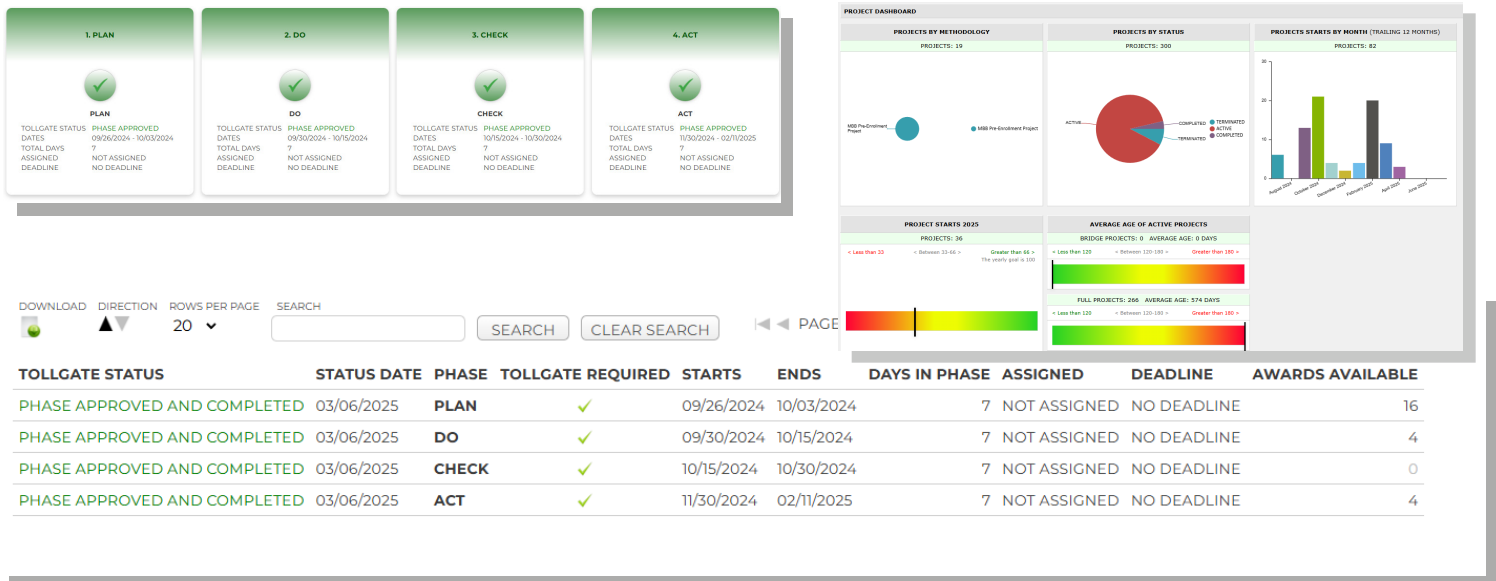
1. PLAN

PLAN
TOLLGATE STATUS PHASE APPROVED
DATES 09/26/2024 - 10/03/2024
TOTAL DAYS 7
ASSIGNED NOT ASSIGNED
DEADLINE NO DEADLINE

2. DO

DO
TOLLGATE STATUS PHASE APPROVED
DATES 09/30/2024 - 10/15/2024
TOTAL DAYS 7
ASSIGNED NOT ASSIGNED
DEADLINE NO DEADLINE

3. CHECK

CHECK
TOLLGATE STATUS PHASE APPROVED
DATES 10/15/2024 - 10/30/2024
TOTAL DAYS 7
ASSIGNED NOT ASSIGNED
DEADLINE NO DEADLINE

4. ACT

ACT
TOLLGATE STATUS PHASE APPROVED
DATES 11/30/2024 - 02/11/2025
TOTAL DAYS 7
ASSIGNED NOT ASSIGNED
DEADLINE NO DEADLINE

PROJECT DASHBOARD

PROJECTS BY METHODOLOGY
PROJECTS: 19
MBB Pre-Enrollment Project
MBB Pre-Enrollment Project

PROJECTS BY STATUS
PROJECTS: 300
ACTIVE
COMPLETED
TERMINATED
TERMINATED
ACTIVE
COMPLETED

PROJECTS STARTS BY MONTH (TRAILING 12 MONTHS)
PROJECTS: 82
30
20
10
0
August 2024
October 2024
December 2024
February 2025
April 2025
June 2025

PROJECT STARTS 2025
PROJECTS: 36
< Less than 33
< Between 33-66 >
Greater than 66 >
The yearly goal is 100

AVERAGE AGE OF ACTIVE PROJECTS
BRIDGE PROJECTS: 0 AVERAGE AGE: 0 DAYS
< Less than 120
< Between 120-180 >
Greater than 180 >
FULL PROJECTS: 266 AVERAGE AGE: 574 DAYS
< Less than 120
< Between 120-180 >
Greater than 180 >

DOWNLOAD
DIRECTION
ROWS PER PAGE
20
SEARCH
SEARCH
CLEAR SEARCH
PAGE

| TOLLGATE STATUS | STATUS DATE | PHASE | TOLLGATE REQUIRED | STARTS | ENDS | DAYS IN PHASE | ASSIGNED | DEADLINE | AWARDS AVAILABLE |
|---|---|---|---|---|---|---|---|---|---|
| PHASE APPROVED AND COMPLETED | 03/06/2025 | PLAN | ✓ | 09/26/2024 | 10/03/2024 | 7 | NOT ASSIGNED | NO DEADLINE | 16 |
| PHASE APPROVED AND COMPLETED | 03/06/2025 | DO | ✓ | 09/30/2024 | 10/15/2024 | 7 | NOT ASSIGNED | NO DEADLINE | 4 |
| PHASE APPROVED AND COMPLETED | 03/06/2025 | CHECK | ✓ | 10/15/2024 | 10/30/2024 | 7 | NOT ASSIGNED | NO DEADLINE | 0 |
| PHASE APPROVED AND COMPLETED | 03/06/2025 | ACT | ✓ | 11/30/2024 | 02/11/2025 | 7 | NOT ASSIGNED | NO DEADLINE | 4 |